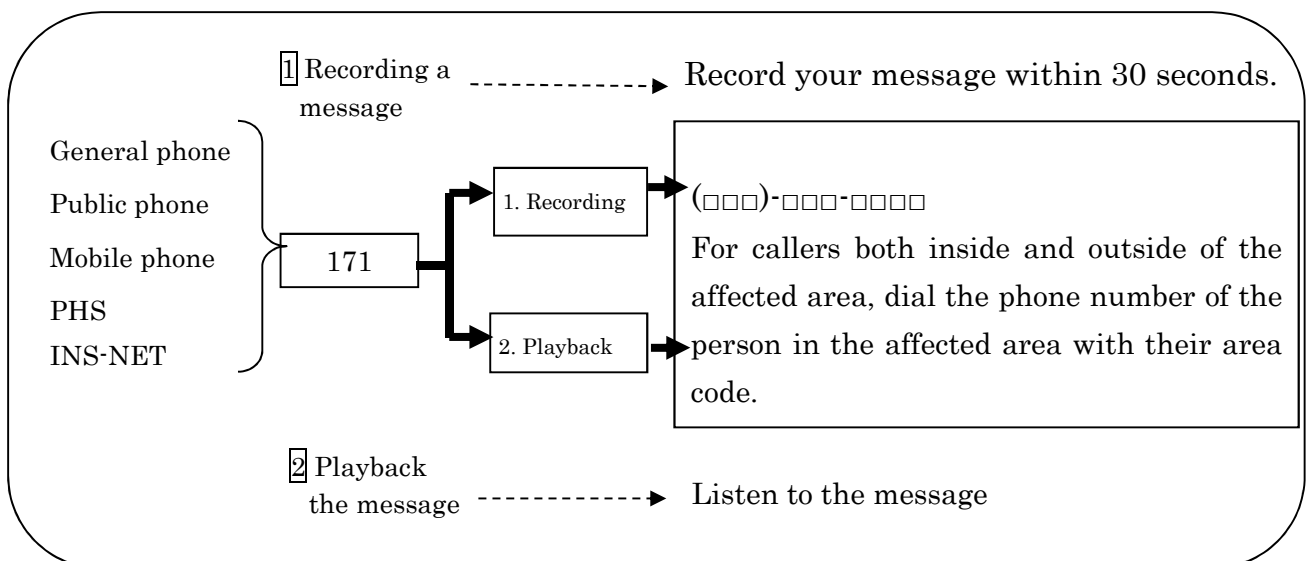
1 Recording a message

Record your message within 30 seconds.

General phone
Public phone
Mobile phone
PHS
INS-NET

171

1. Recording

2. Playback

(□□□)-□□□-□□□□

For callers both inside and outside of the affected area, dial the phone number of the person in the affected area with their area code.

2 Playback the message

Listen to the message